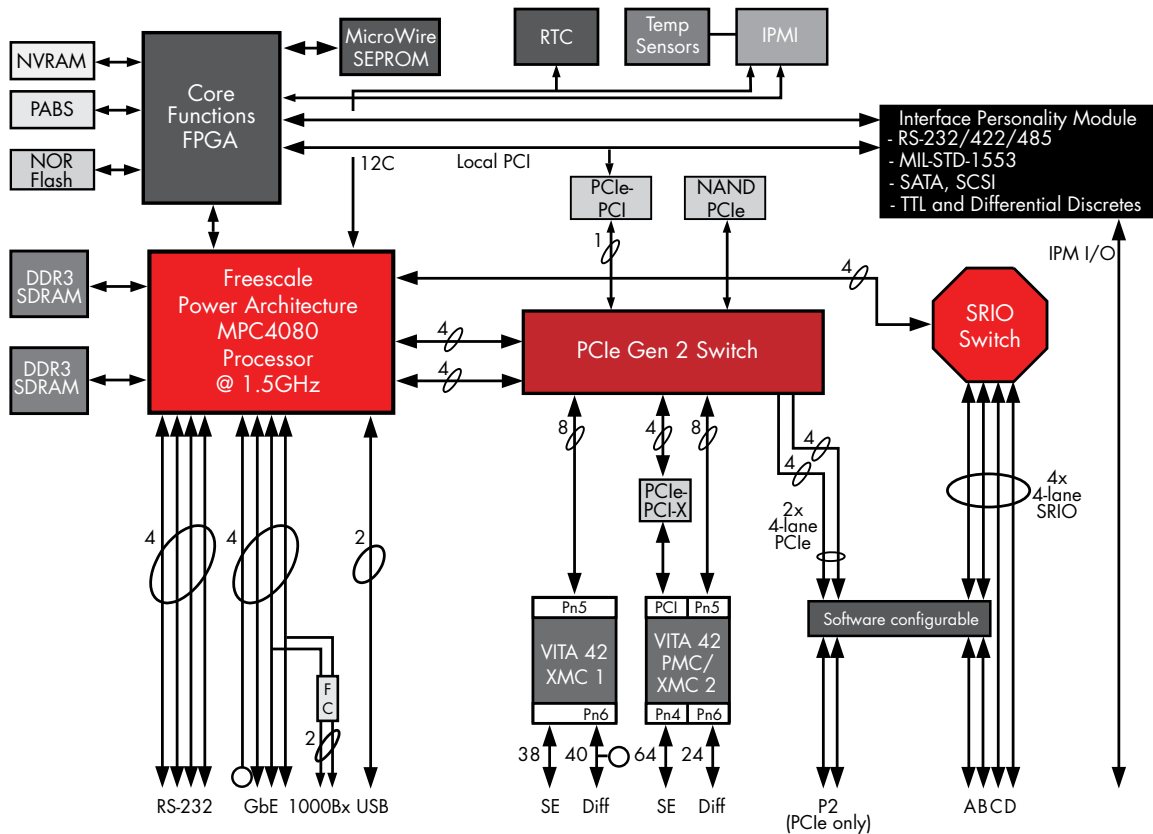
NVRAM

PABS

NOR Flash

Core Functions FPGA

MicroWire SEPROM

RTC

Temp Sensors

IPMI

Interface Personality Module
- RS-232/422/485
- MIL-STD-1553
- SATA, SCSI
- TTL and Differential Discretes

12C

Local PCI

PCIe-PCI

NAND PCIe

1

IPM I/O

DDR3 SDRAM

DDR3 SDRAM

Freescale Power Architecture MPC4080 Processor @ 1.5GHz

4

SRIO Switch

4

PCIe Gen 2 Switch

4

8

4

8

4

4

PCIe-PCI-X

2x 4-lane PCIe

4x 4-lane SRIO

4

4

2

Pn5

VITA 42 XMC 1

Pn6

PCI

Pn5

VITA 42 PMC/ XMC 2

Pn4

Pn6

Software configurable

F C

2

38

40

64

24

RS-232

GbE

1000Bx

USB

SE

Diff

SE

Diff

P2 (PCIe only)

ABCD